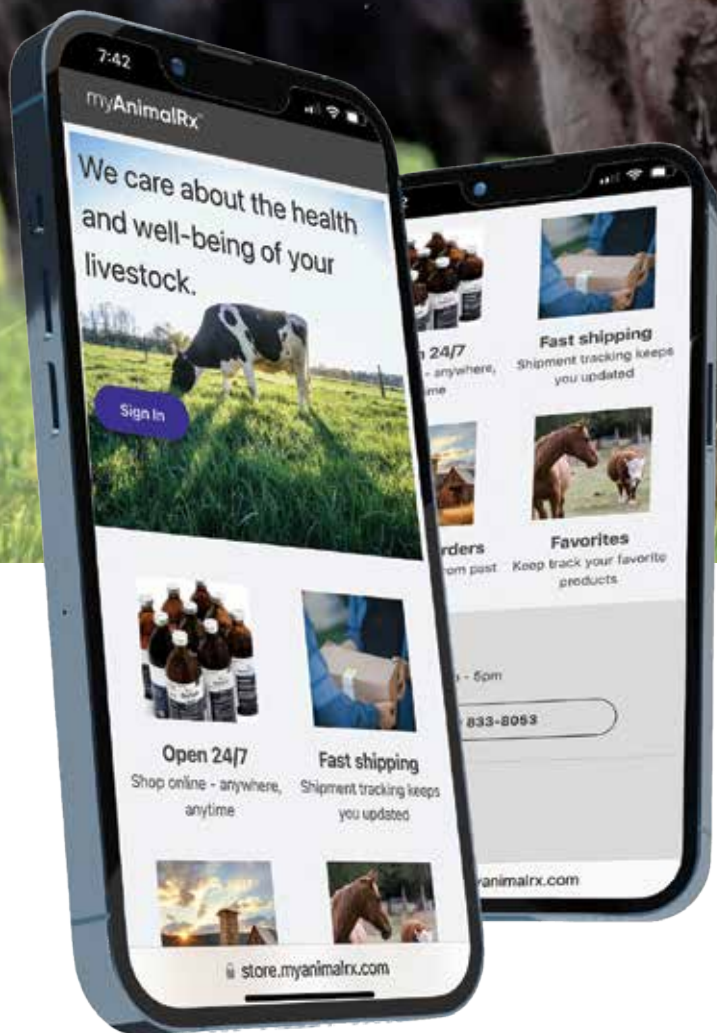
7:42

myAnimalRx

We care about the health and well-being of your livestock.

Sign In

Open 24/7
Shop online - anywhere, anytime

Fast shipping
Shipment tracking keeps you updated

store.myanimalrx.com

n 24/7
- anywhere,
me

Fast shipping
Shipment tracking keeps you updated

rders
om past

Favorites
Keep track your favorite products

- 6pm

833-8053

yanimalrx.com